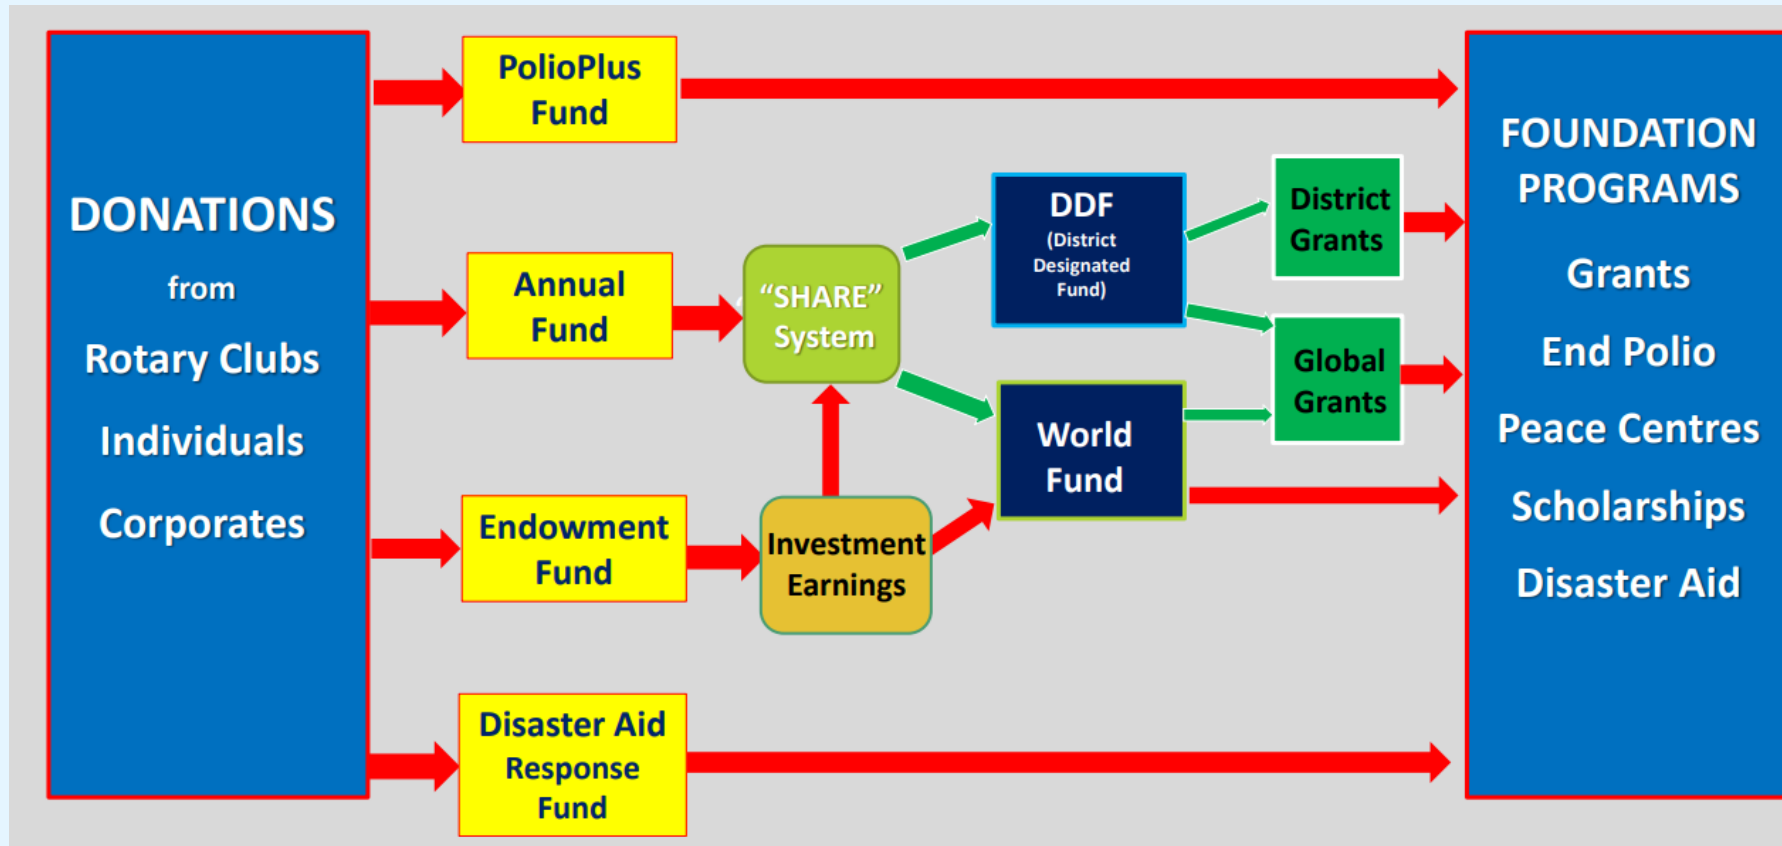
DONATIONS

from

Rotary Clubs

Individuals

Corporates

PolioPlus Fund

Annual Fund

Endowment Fund

Disaster Aid Response Fund

"SHARE" System

Investment Earnings

DDF (District Designated Fund)

World Fund

District Grants

Global Grants

FOUNDATION PROGRAMS

Grants

End Polio

Peace Centres

Scholarships

Disaster Aid